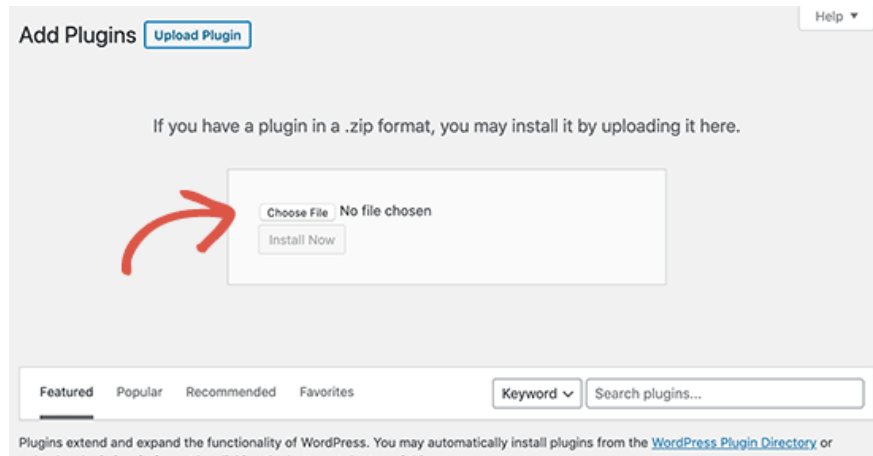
Help ▾

Add Plugins Upload Plugin

If you have a plugin in a .zip format, you may install it by uploading it here.

Choose File No file chosen

Install Now

Featured Popular Recommended Favorites

Keyword ⌄ Search plugins...

Plugins extend and expand the functionality of WordPress. You may automatically install plugins from the WordPress Plugin Directory or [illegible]